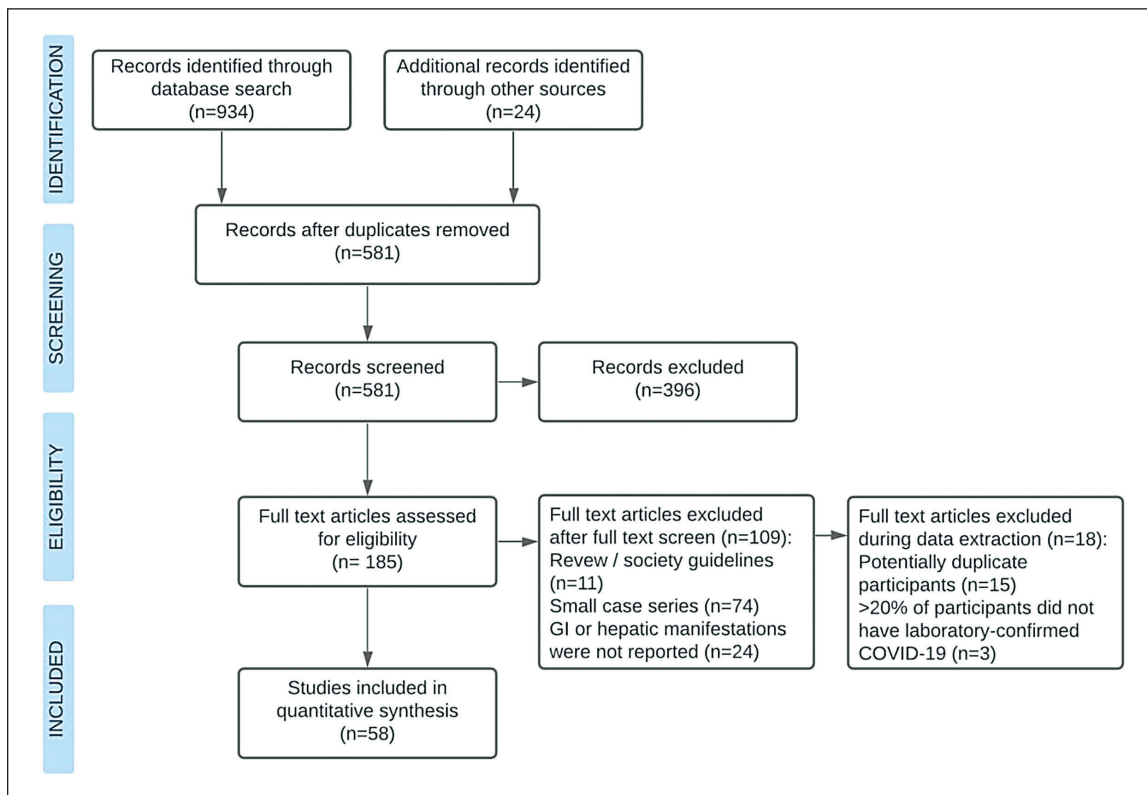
IDENTIFICATION

Records identified through database search (n=934)

Additional records identified through other sources (n=24)

SCREENING

Records after duplicates removed (n=581)

Records screened (n=581)

Records excluded (n=396)

ELIGIBILITY

Full text articles assessed for eligibility (n= 185)

Full text articles excluded after full text screen (n=109): Revew / society guidelines (n=11) Small case series (n=74) GI or hepatic manifestations were not reported (n=24)

Full text articles excluded during data extraction (n=18): Potentially duplicate participants (n=15) >20% of participants did not have laboratory-confirmed COVID-19 (n=3)

INCLUDED

Studies included in quantitative synthesis (n=58)